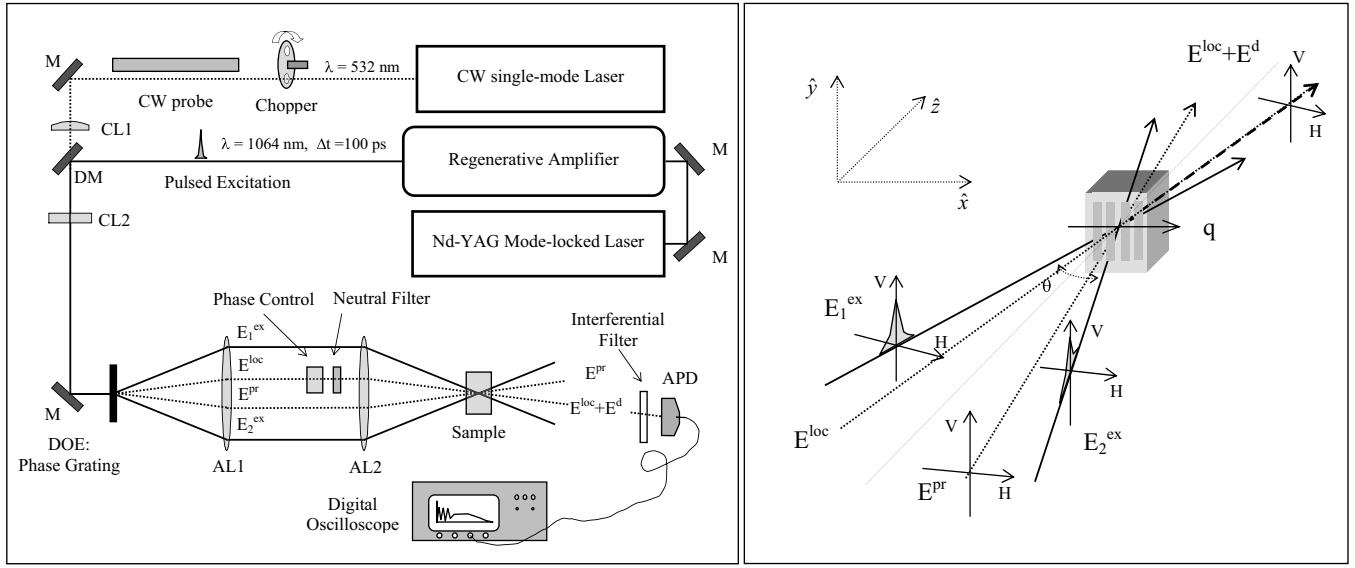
M

CW probe

Chopper

$\lambda$ = 532 nm

CW single-mode Laser

CL1

$\lambda$ = 1064 nm, $\Delta$t =100 ps

Regenerative Amplifier

M

DM

Pulsed Excitation

CL2

Nd-YAG Mode-locked Laser

M

Phase Control

Neutral Filter

$E_1^{ex}$

$E^{loc}$

$E^{pr}$

$E_2^{ex}$

Interferential Filter

$E^{pr}$

APD

$E^{loc}+E^{d}$

M

DOE: Phase Grating

AL1

AL2

Sample

Digital Oscilloscope

$\hat{y}$

$\hat{z}$

$\hat{x}$

$E^{loc}+E^{d}$

V

H

q

$\theta$

V

$E_1^{ex}$

H

V

H

$E^{loc}$

V

$E_2^{ex}$

$E^{pr}$

H